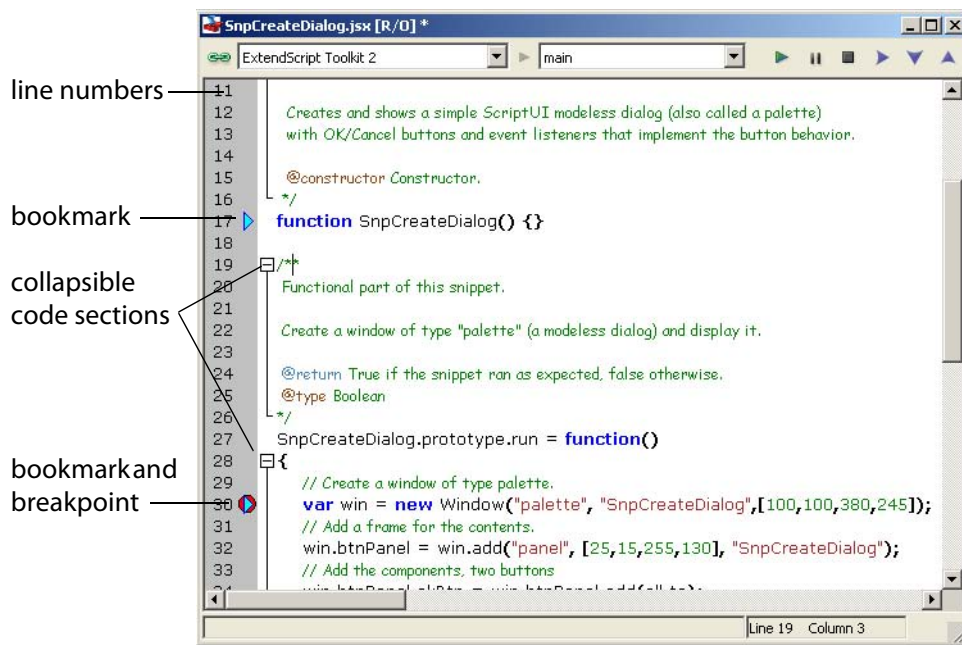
SnpCreateDialog.jsx [R/O] *

ExtendScript Toolkit 2
main

line numbers
bookmark
collapsible code sections
bookmarkand breakpoint

11
12 Creates and shows a simple ScriptUI modeless dialog (also called a palette)
13 with OK/Cancel buttons and event listeners that implement the button behavior.
14
15 @constructor Constructor.
16 */
17 function SnpCreateDialog() {}
18
19 /**
20 Functional part of this snippet.
21
22 Create a window of type "palette" (a modeless dialog) and display it.
23
24 @return True if the snippet ran as expected, false otherwise.
25 @type Boolean
26 */
27 SnpCreateDialog.prototype.run = function()
28 {
29 // Create a window of type palette.
30 var win = new Window("palette", "SnpCreateDialog",[100,100,380,245]);
31 // Add a frame for the contents.
32 win.btnPanel = win.add("panel", [25,15,255,130], "SnpCreateDialog");
33 // Add the components, two buttons
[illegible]

Line 19 Column 3